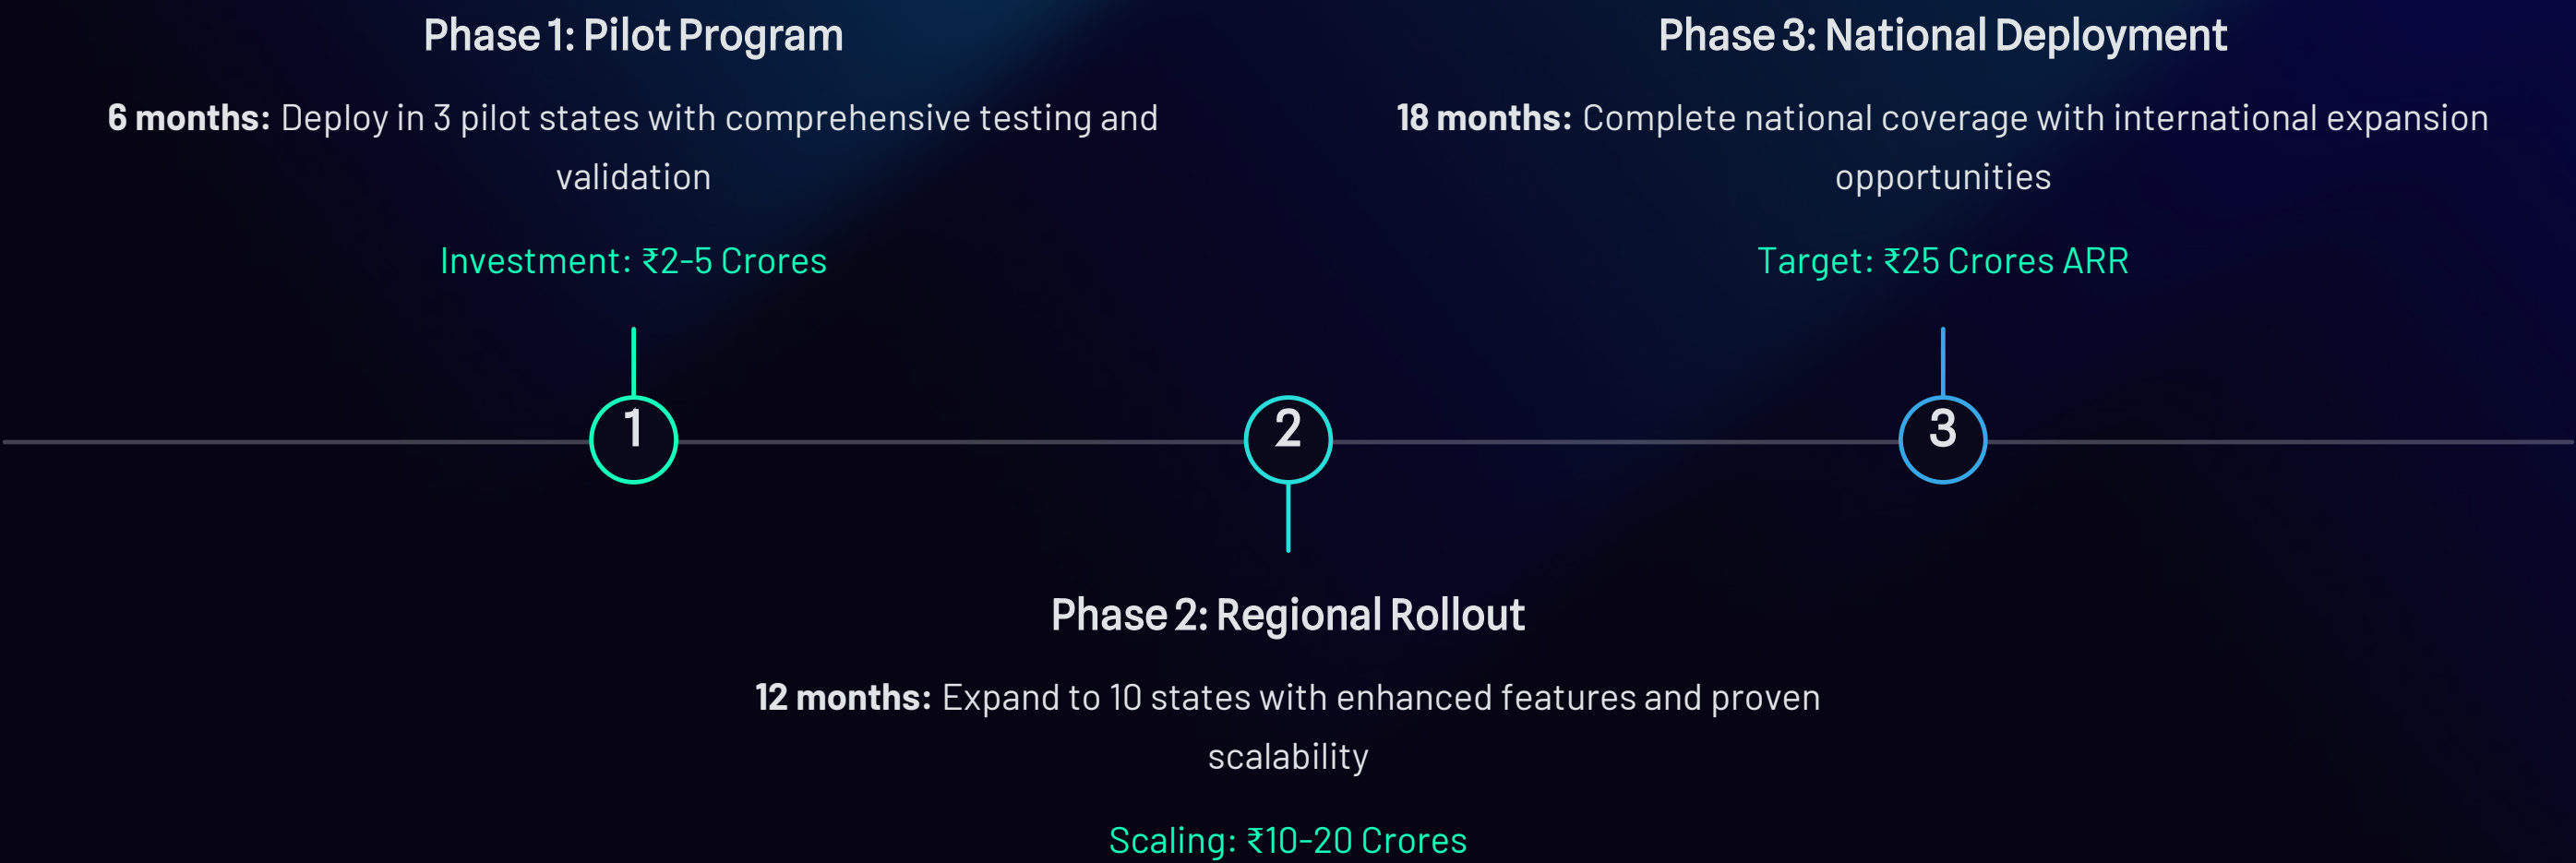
Phase 1: Pilot Program

**6 months:** Deploy in 3 pilot states with comprehensive testing and validation

Investment: ₹2-5 Crores

Phase 3: National Deployment

**18 months:** Complete national coverage with international expansion opportunities

Target: ₹25 Crores ARR

1

2

3

Phase 2: Regional Rollout

**12 months:** Expand to 10 states with enhanced features and proven scalability

Scaling: ₹10-20 Crores